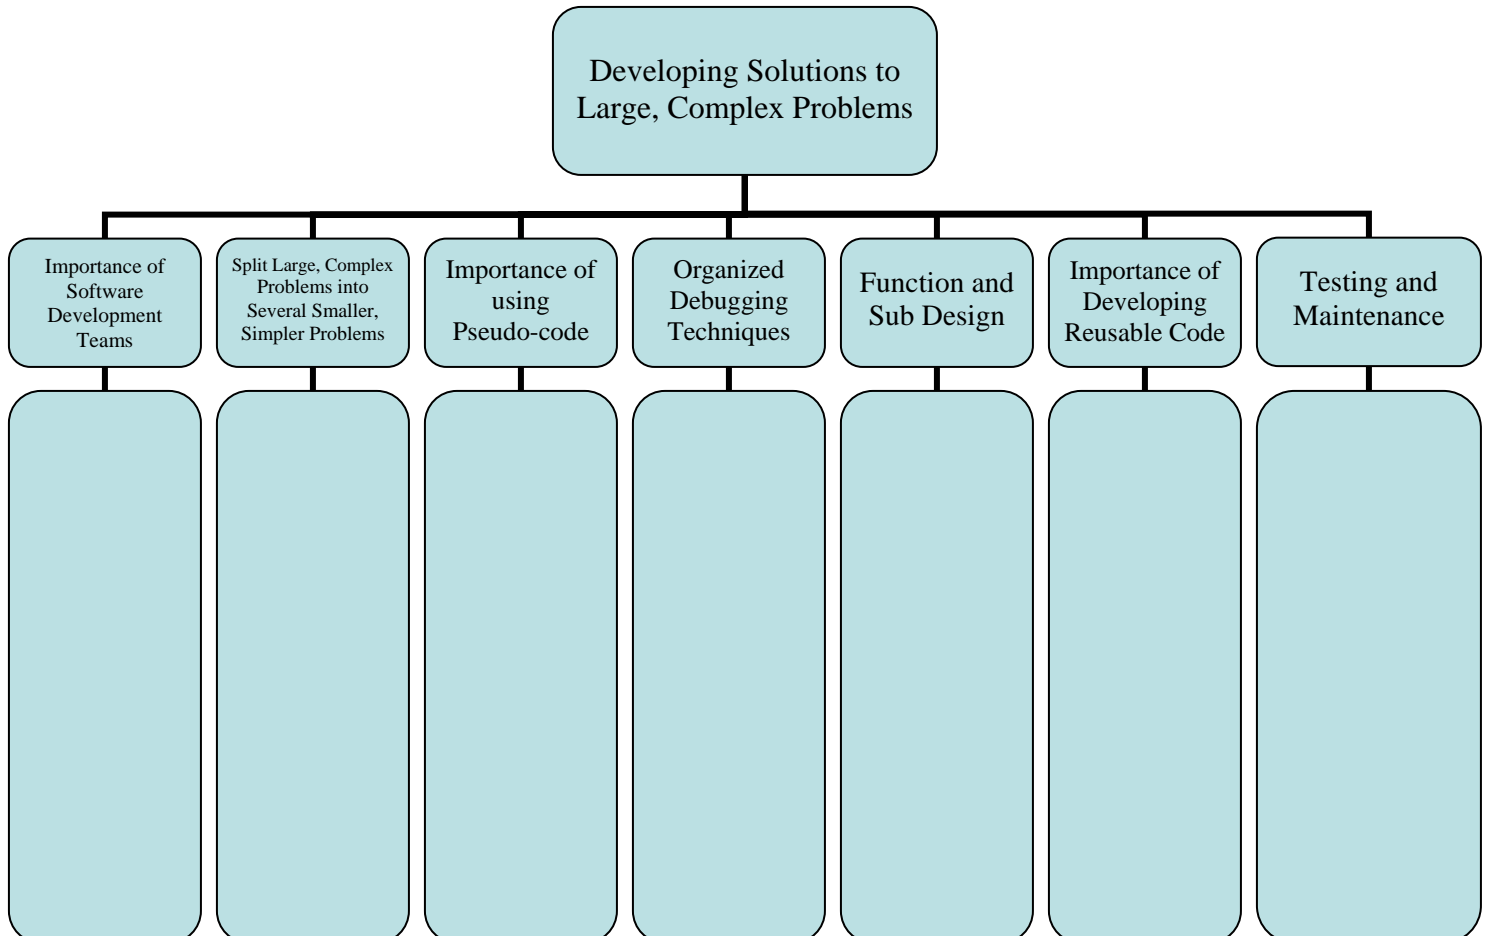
Developing Solutions to Large, Complex Problems

Importance of Software Development Teams

Split Large, Complex Problems into Several Smaller, Simpler Problems

Importance of using Pseudo-code

Organized Debugging Techniques

Function and Sub Design

Importance of Developing Reusable Code

Testing and Maintenance